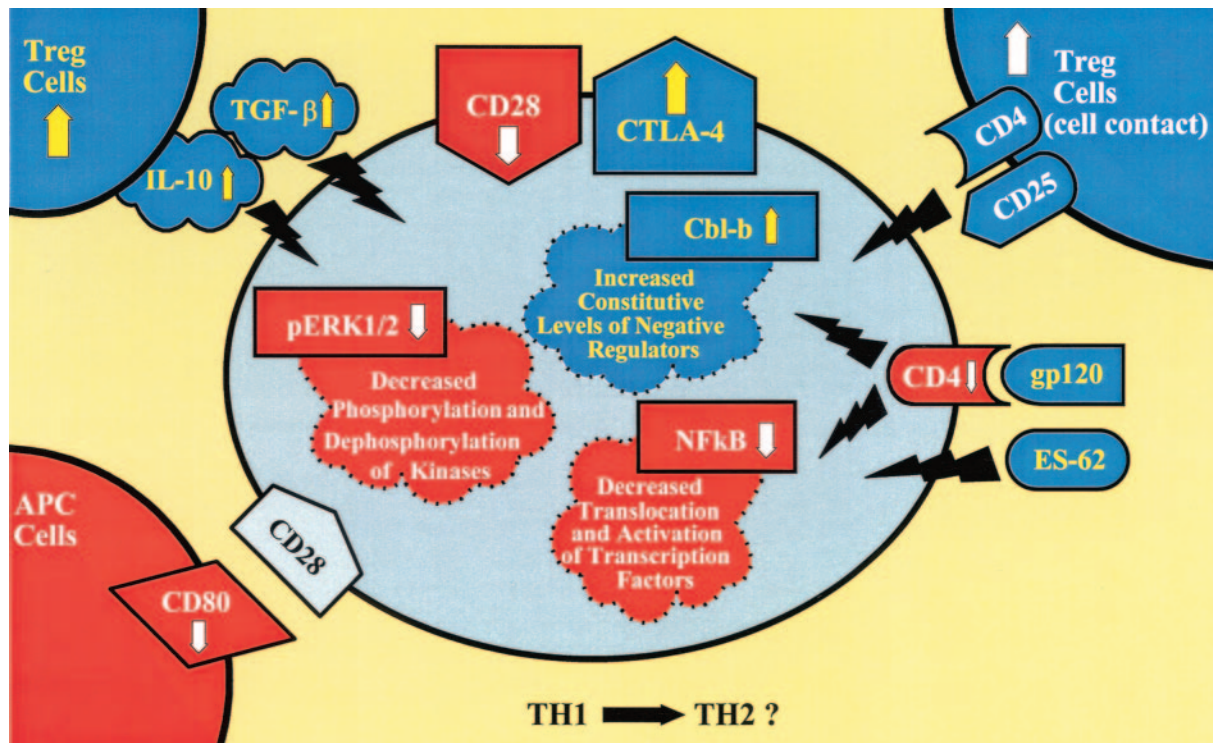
Treg Cells

TGF-β

IL-10

CD28

CTLA-4

Treg Cells (cell contact)

CD4

CD25

Cbl-b

Increased Constitutive Levels of Negative Regulators

pERK1/2

Decreased Phosphorylation and Dephosphorylation of Kinases

CD4

gp120

NFkB

Decreased Translocation and Activation of Transcription Factors

ES-62

APC Cells

CD28

CD80

TH1 → TH2 ?